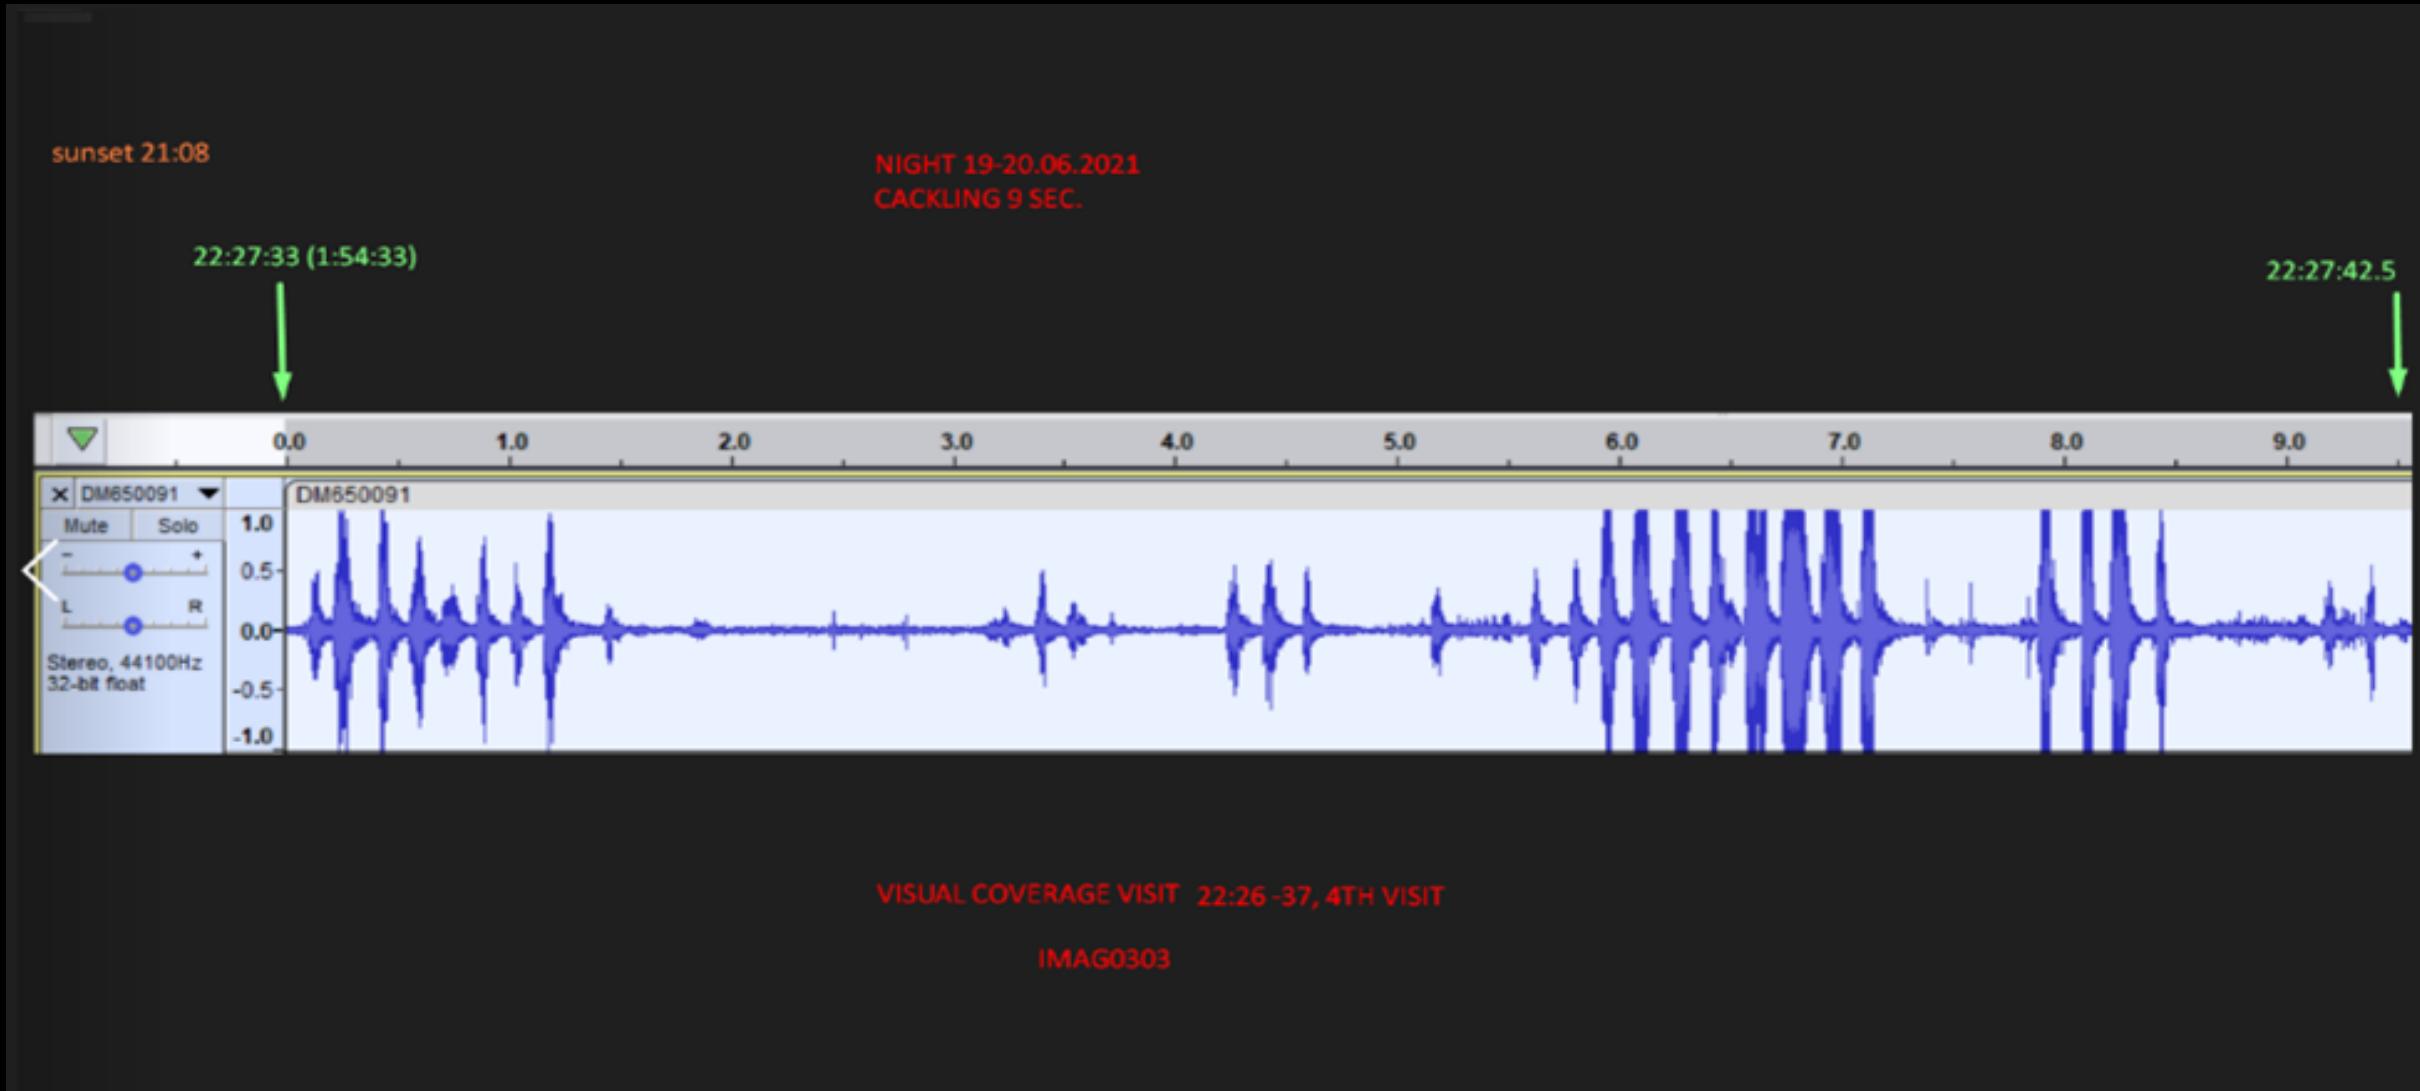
sunset 21:08

NIGHT 19-20.06.2021
CACKLING 9 SEC.

22:27:33 (1:54:33)

22:27:42.5

0.0 1.0 2.0 3.0 4.0 5.0 6.0 7.0 8.0 9.0

× DM650091

Mute Solo

- +

L R

Stereo, 44100Hz
32-bit float

1.0
0.5
0.0
-0.5
-1.0

DM650091

VISUAL COVERAGE VISIT 22:26 -37, 4TH VISIT

IMAG0303